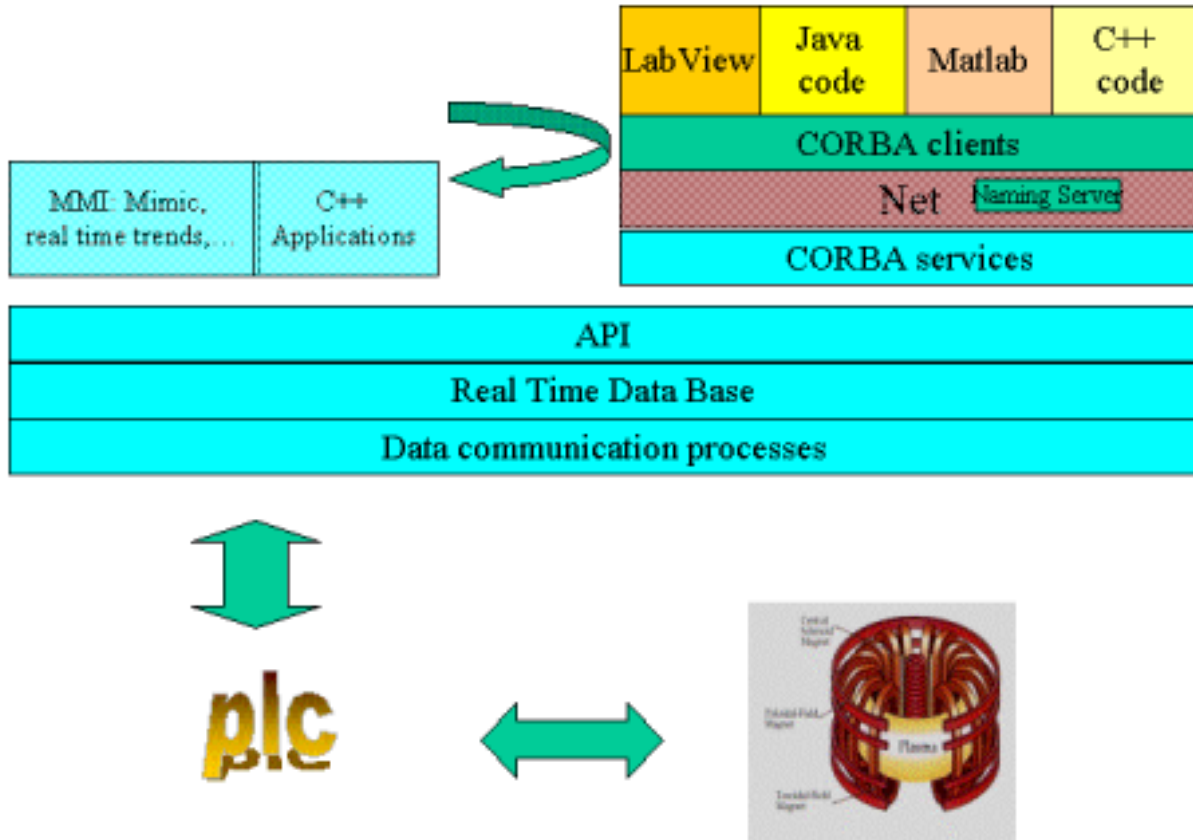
| LabView | Java code | Matlab | C++ code |
|---|---|---|---|

CORBA clients

Net Naming Server

CORBA services

MMI: Mimic, real time trends,...

C++ Applications

API

Real Time Data Base

Data communication processes

plc

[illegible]

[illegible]

Plasma

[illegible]